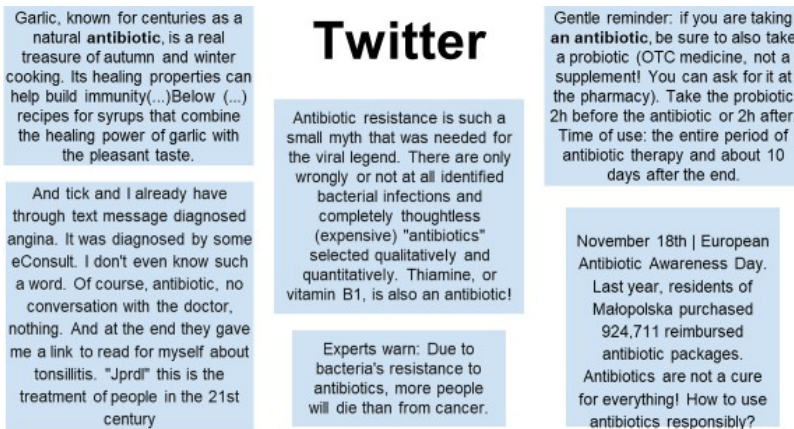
Garlic, known for centuries as a natural **antibiotic**, is a real treasure of autumn and winter cooking. Its healing properties can help build immunity(...)Below (...) recipes for syrups that combine the healing power of garlic with the pleasant taste.

And tick and I already have through text message diagnosed angina. It was diagnosed by some eConsult. I don't even know such a word. Of course, antibiotic, no conversation with the doctor, nothing. And at the end they gave me a link to read for myself about tonsillitis. "Jprdl" this is the treatment of people in the 21st century

Twitter

Antibiotic resistance is such a small myth that was needed for the viral legend. There are only wrongly or not at all identified bacterial infections and completely thoughtless (expensive) "antibiotics" selected qualitatively and quantitatively. Thiamine, or vitamin B1, is also an antibiotic!

Experts warn: Due to bacteria's resistance to antibiotics, more people will die than from cancer.

Gentle reminder: if you are taking **an antibiotic**, be sure to also take a probiotic (OTC medicine, not a supplement! You can ask for it at the pharmacy). Take the probiotic 2h before the antibiotic or 2h after. Time of use: the entire period of antibiotic therapy and about 10 days after the end.

November 18th | European Antibiotic Awareness Day. Last year, residents of Małopolska purchased 924,711 reimbursed antibiotic packages. Antibiotics are not a cure for everything! How to use antibiotics responsibly?